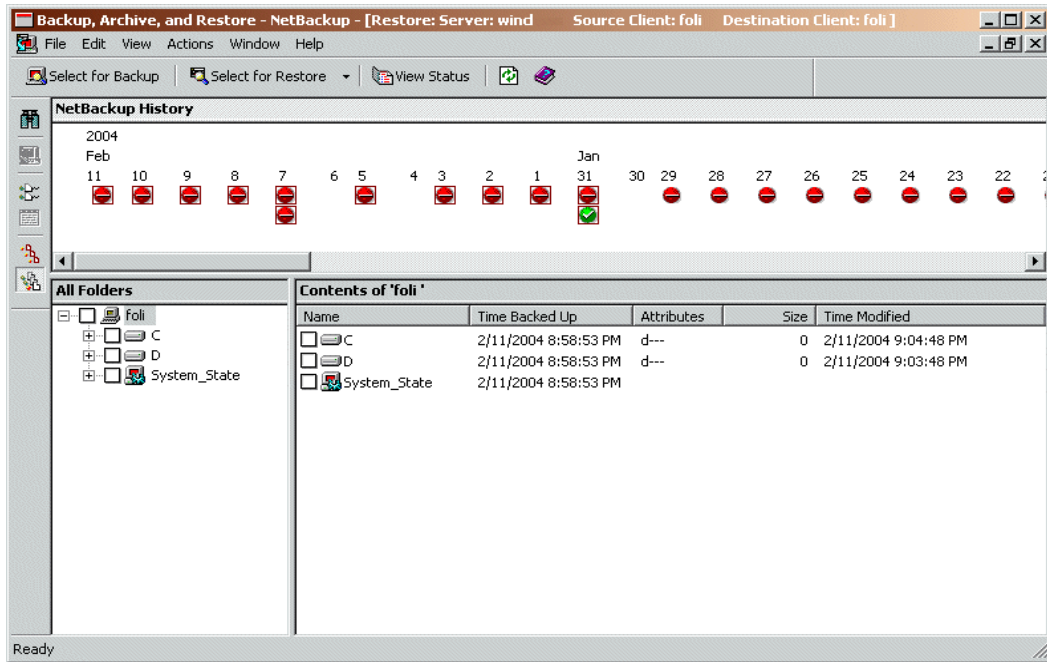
Backup, Archive, and Restore - NetBackup - [Restore: Server: wind Source Client: foli Destination Client: foli]

File Edit View Actions Window Help

Select for Backup | Select for Restore | View Status

NetBackup History

2004
Feb
11 10 9 8 7 6 5 4 3 2 1
Jan
31 30 29 28 27 26 25 24 23 22

All Folders

foli
C
D
System_State

Contents of 'foli'

| Name | Time Backed Up | Attributes | Size | Time Modified |
|---|---|---|---|---|
| C | 2/11/2004 8:58:53 PM | d--- | 0 | 2/11/2004 9:04:48 PM |
| D | 2/11/2004 8:58:53 PM | d--- | 0 | 2/11/2004 9:03:48 PM |
| System_State | 2/11/2004 8:58:53 PM | | | |

Ready